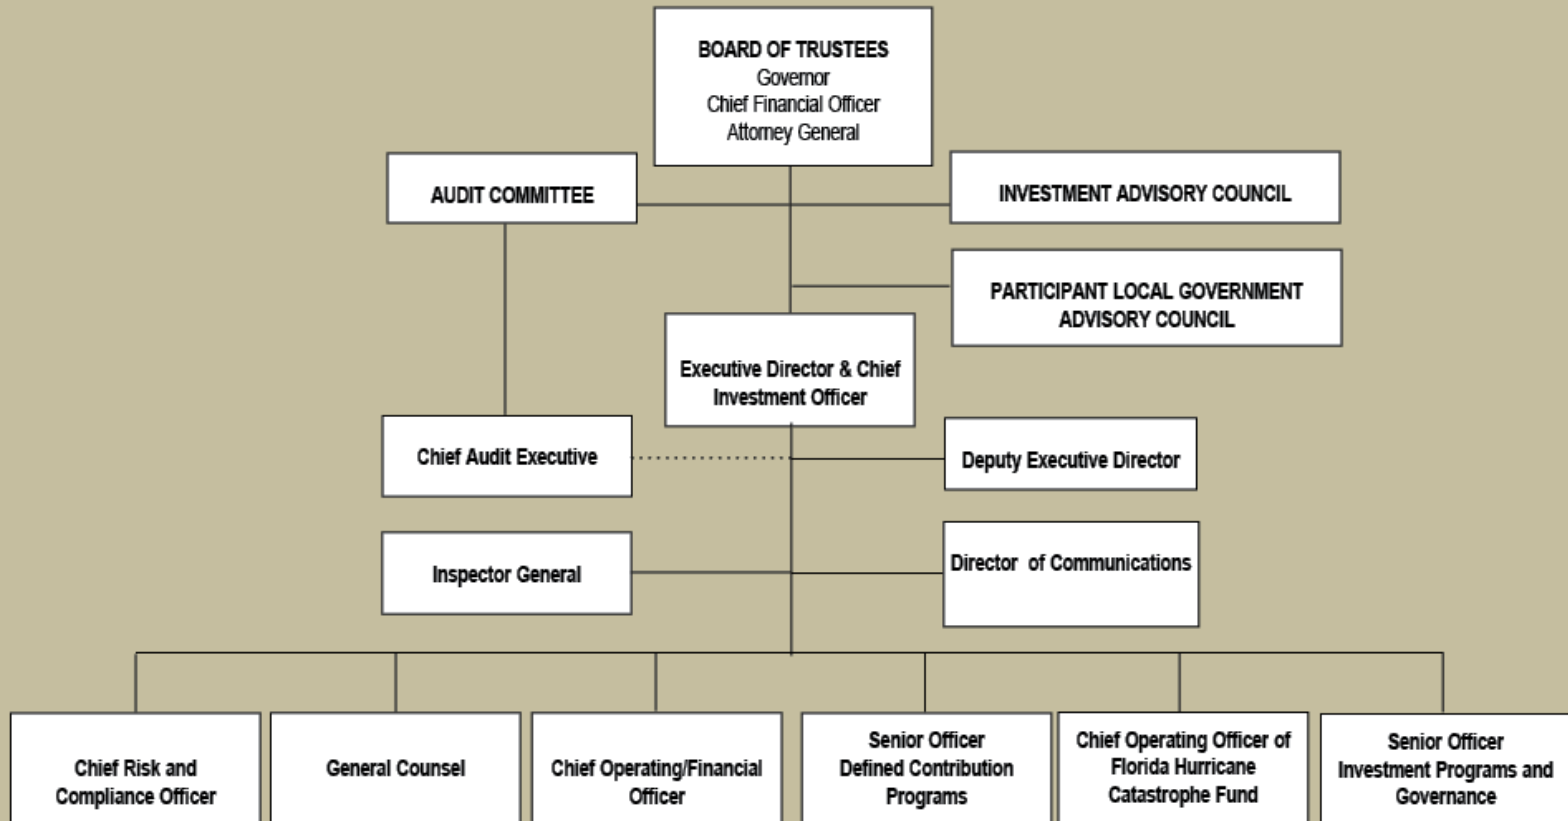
BOARD OF TRUSTEES
Governor
Chief Financial Officer
Attorney General

AUDIT COMMITTEE

INVESTMENT ADVISORY COUNCIL

PARTICIPANT LOCAL GOVERNMENT ADVISORY COUNCIL

Executive Director & Chief Investment Officer

Chief Audit Executive

Deputy Executive Director

Inspector General

Director of Communications

Chief Risk and Compliance Officer

General Counsel

Chief Operating/Financial Officer

Senior Officer Defined Contribution Programs

Chief Operating Officer of Florida Hurricane Catastrophe Fund

Senior Officer Investment Programs and Governance